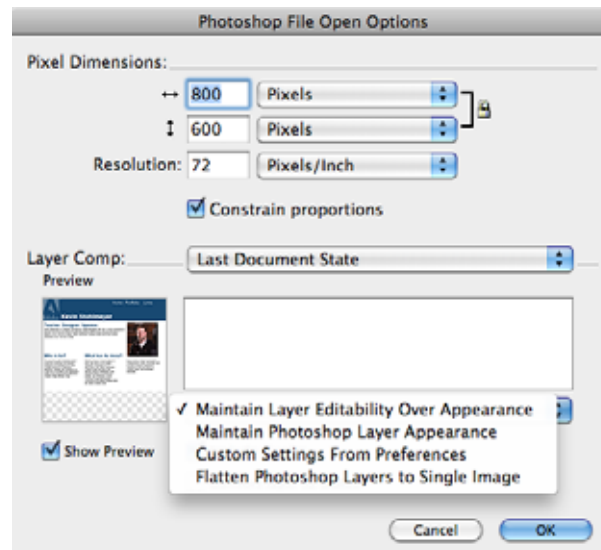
Photoshop File Open Options

Pixel Dimensions:

↔ 800 Pixels

↕ 600 Pixels

Resolution: 72 Pixels/Inch

Constrain proportions

Layer Comp: Last Document State

Preview

Show Preview

✓ Maintain Layer Editability Over Appearance
Maintain Photoshop Layer Appearance
Custom Settings From Preferences
Flatten Photoshop Layers to Single Image

Cancel OK